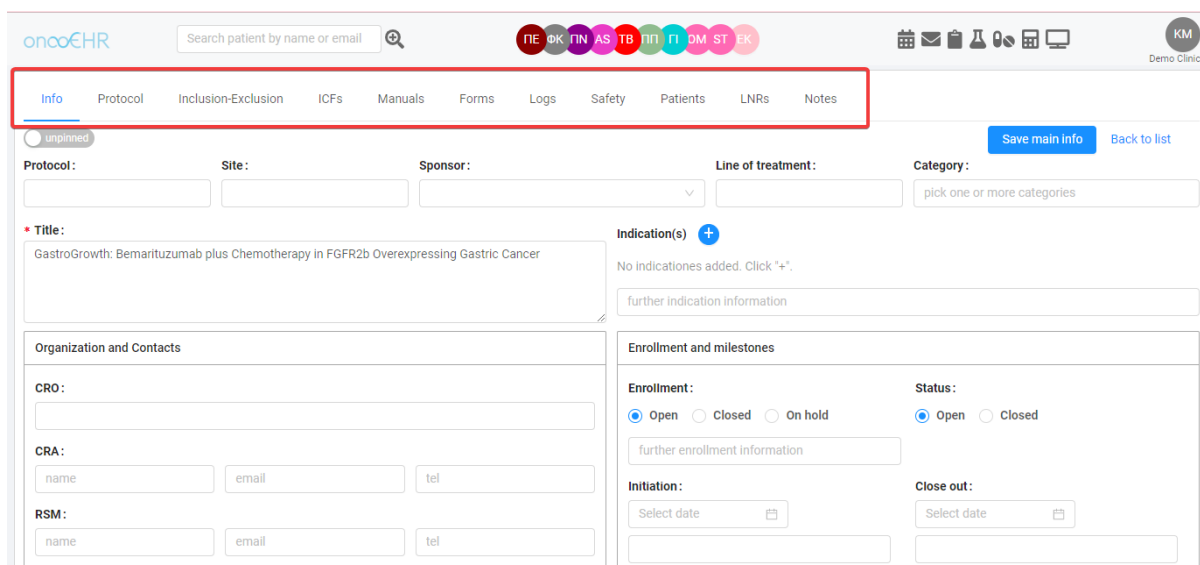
onco EHR

Search patient by name or email

ПЕ ФК ПН AS ТВ ПП ГІ ОМ ST ЕК

KM
Demo Clinic

Info Protocol Inclusion-Exclusion ICFs Manuals Forms Logs Safety Patients LNRs Notes

unpinned

Save main info Back to list

Protocol: Site: Sponsor: Line of treatment: Category:

pick one or more categories

* Title:

GastroGrowth: Bemarituzumab plus Chemotherapy in FGFR2b Overexpressing Gastric Cancer

Indication(s)

No indicationes added. Click "+".

further indication information

Organization and Contacts

CRO:

CRA:

name email tel

RSM:

name email tel

Enrollment and milestones

Enrollment:

Open Closed On hold

Status:

Open Closed

further enrollment information

Initiation:

Select date

Close out:

Select date